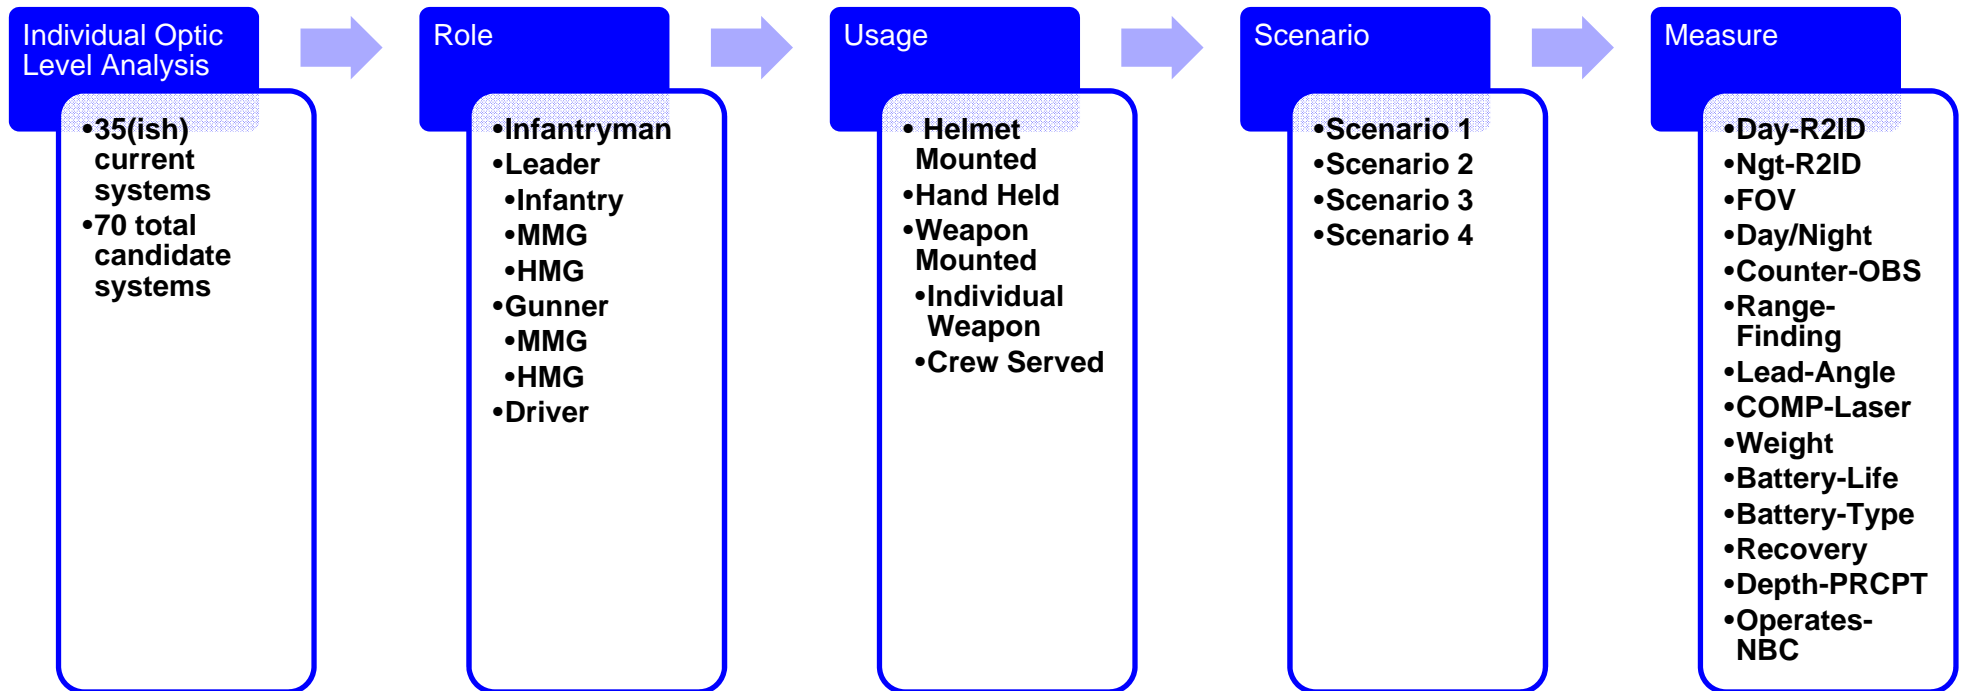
Individual Optic Level Analysis

•35(ish) current systems
•70 total candidate systems

Role

•Infantryman
•Leader
•Infantry
•MMG
•HMG
•Gunner
•MMG
•HMG
•Driver

Usage

• Helmet Mounted
•Hand Held
•Weapon Mounted
•Individual Weapon
•Crew Served

Scenario

•Scenario 1
•Scenario 2
•Scenario 3
•Scenario 4

Measure

•Day-R2ID
•Ngt-R2ID
•FOV
•Day/Night
•Counter-OBS
•Range-Finding
•Lead-Angle
•COMP-Laser
•Weight
•Battery-Life
•Battery-Type
•Recovery
•Depth-PRCPT
•Operates-NBC